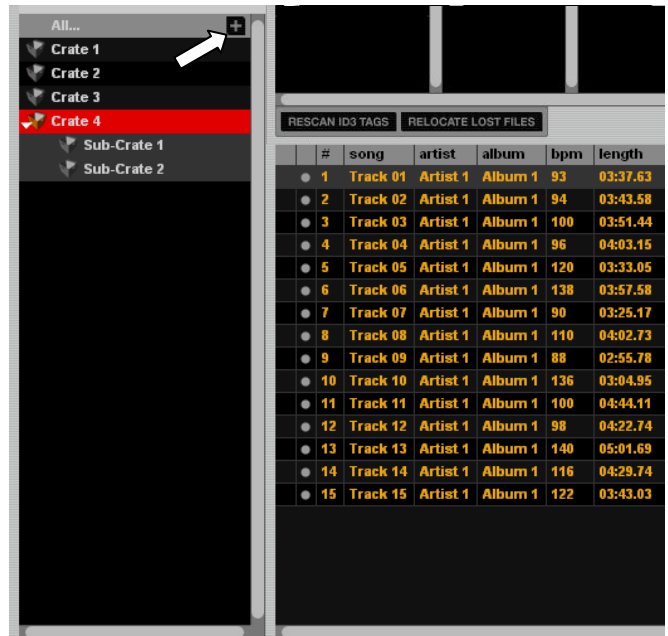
All...
+
Crate 1
Crate 2
Crate 3
Crate 4
Sub-Crate 1
Sub-Crate 2

RESCAN ID3 TAGS
RELOCATE LOST FILES

| | # | song | artist | album | bpm | length |
|---|---|---|---|---|---|---|
| ● | 1 | Track 01 | Artist 1 | Album 1 | 93 | 03:37.63 |
| ● | 2 | Track 02 | Artist 1 | Album 1 | 94 | 03:43.58 |
| ● | 3 | Track 03 | Artist 1 | Album 1 | 100 | 03:51.44 |
| ● | 4 | Track 04 | Artist 1 | Album 1 | 96 | 04:03.15 |
| ● | 5 | Track 05 | Artist 1 | Album 1 | 120 | 03:33.05 |
| ● | 6 | Track 06 | Artist 1 | Album 1 | 138 | 03:57.58 |
| ● | 7 | Track 07 | Artist 1 | Album 1 | 90 | 03:25.17 |
| ● | 8 | Track 08 | Artist 1 | Album 1 | 110 | 04:02.73 |
| ● | 9 | Track 09 | Artist 1 | Album 1 | 88 | 02:55.78 |
| ● | 10 | Track 10 | Artist 1 | Album 1 | 136 | 03:04.95 |
| ● | 11 | Track 11 | Artist 1 | Album 1 | 100 | 04:44.11 |
| ● | 12 | Track 12 | Artist 1 | Album 1 | 98 | 04:22.74 |
| ● | 13 | Track 13 | Artist 1 | Album 1 | 140 | 05:01.69 |
| ● | 14 | Track 14 | Artist 1 | Album 1 | 116 | 04:29.74 |
| ● | 15 | Track 15 | Artist 1 | Album 1 | 122 | 03:43.03 |